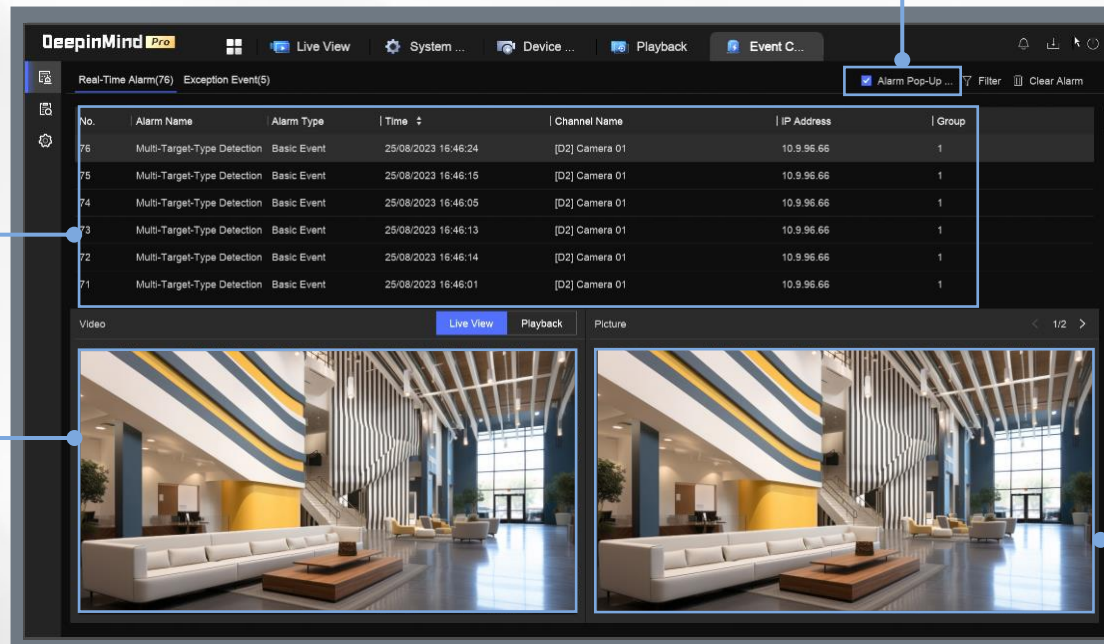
DeepinMind Pro

Live View | System ... | Device ... | Playback | Event C...

Real-Time Alarm(76) Exception Event(5)

Alarm Pop-Up ... Filter Clear Alarm

| No. | Alarm Name | Alarm Type | Time | Channel Name | IP Address | Group |
|---|---|---|---|---|---|---|
| 76 | Multi-Target-Type Detection | Basic Event | 25/08/2023 16:46:24 | [D2] Camera 01 | 10.9.96.66 | 1 |
| 75 | Multi-Target-Type Detection | Basic Event | 25/08/2023 16:46:15 | [D2] Camera 01 | 10.9.96.66 | 1 |
| 74 | Multi-Target-Type Detection | Basic Event | 25/08/2023 16:46:05 | [D2] Camera 01 | 10.9.96.66 | 1 |
| 73 | Multi-Target-Type Detection | Basic Event | 25/08/2023 16:46:13 | [D2] Camera 01 | 10.9.96.66 | 1 |
| 72 | Multi-Target-Type Detection | Basic Event | 25/08/2023 16:46:14 | [D2] Camera 01 | 10.9.96.66 | 1 |
| 71 | Multi-Target-Type Detection | Basic Event | 25/08/2023 16:46:01 | [D2] Camera 01 | 10.9.96.66 | 1 |

Video Live View Playback

Picture 1/2